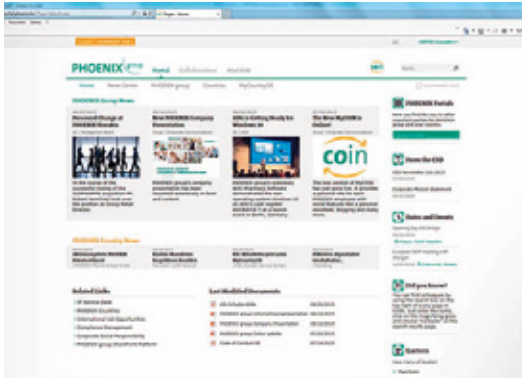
PHOENIX group

Portal

Collaboration

MyLINK

Home

News Center

PHOENIX group

Countries

MyCountry

PHOENIX Group News

PHOENIX Portals

Ideas for the CEO

Dates and Events

PHOENIX Country News

Related Links

Last Modified Documents

Did you know?

coin